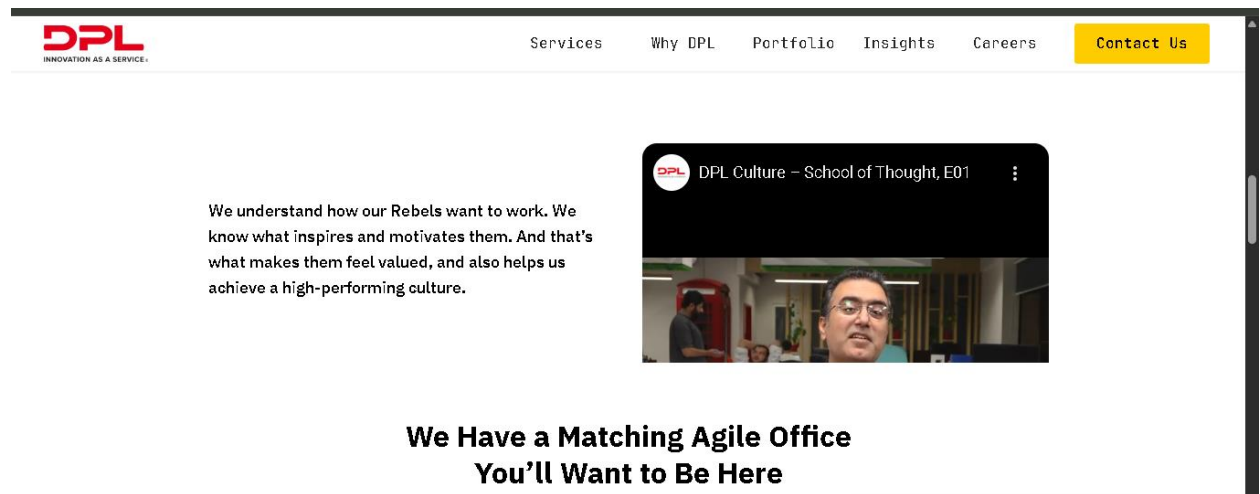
DPL
INNOVATION AS A SERVICE

Services Why DPL Portfolio Insights Careers Contact Us

We understand how our Rebels want to work. We know what inspires and motivates them. And that's what makes them feel valued, and also helps us achieve a high-performing culture.

DPL
DPL Culture – School of Thought, E01

We Have a Matching Agile Office
You'll Want to Be Here